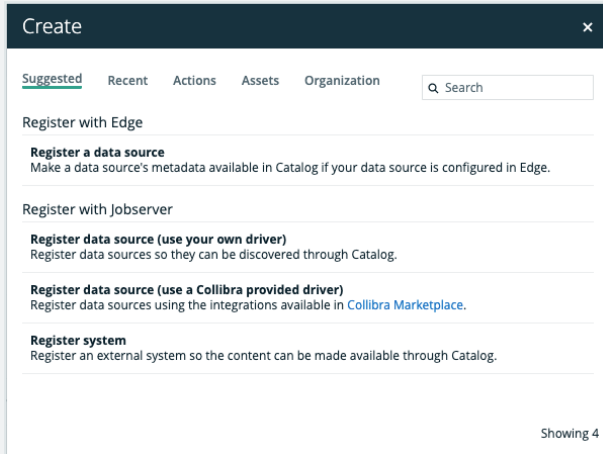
Create

×

Suggested Recent Actions Assets Organization

Search

Register with Edge

**Register a data source**
Make a data source's metadata available in Catalog if your data source is configured in Edge.

Register with Jobserver

**Register data source (use your own driver)**
Register data sources so they can be discovered through Catalog.

**Register data source (use a Collibra provided driver)**
Register data sources using the integrations available in Collibra Marketplace.

**Register system**
Register an external system so the content can be made available through Catalog.

Showing 4